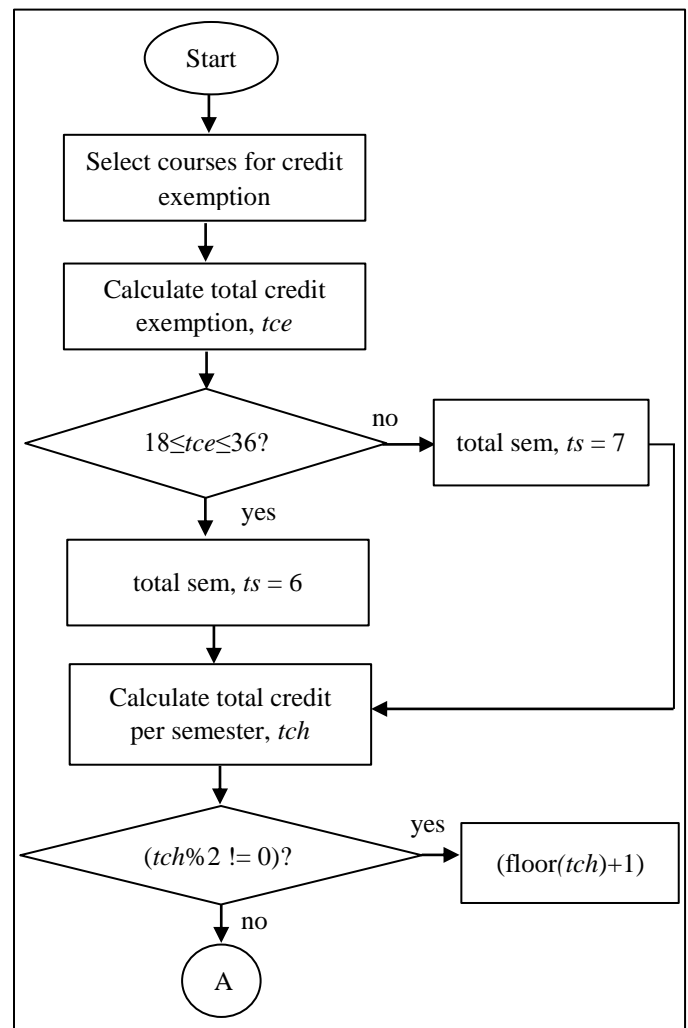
Start

Select courses for credit exemption

Calculate total credit exemption, *tce*

$18 \leq tce \leq 36$?

no

total sem, *ts* = 7

yes

total sem, *ts* = 6

Calculate total credit per semester, *tch*

(*tch*%2 != 0)?

yes

(floor(*tch*)+1)

no

A